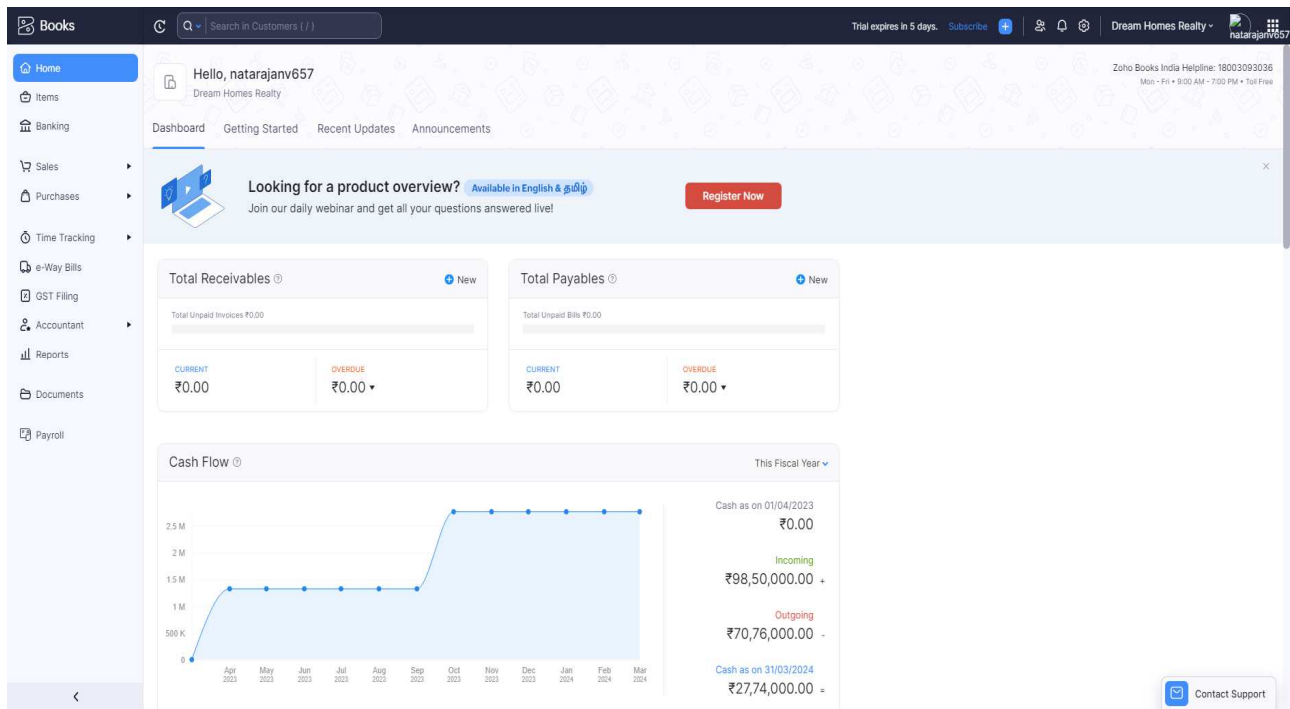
Books

Search in Customers ( / )

Trial expires in 5 days. Subscribe

Dream Homes Realty

natarajanv657

Home
Items
Banking
Sales
Purchases
Time Tracking
e-Way Bills
GST Filing
Accountant
Reports
Documents
Payroll

Hello, natarajanv657
Dream Homes Realty

Zoho Books India Helpline: 18003093036
Mon - Fri • 9:00 AM - 7:00 PM • Toll Free

Dashboard Getting Started Recent Updates Announcements

Looking for a product overview? Available in English & தமிழ்
Join our daily webinar and get all your questions answered live!

Register Now

Total Receivables
New
Total Unpaid Invoices ₹0.00
CURRENT
₹0.00
OVERDUE
₹0.00

Total Payables
New
Total Unpaid Bills ₹0.00
CURRENT
₹0.00
OVERDUE
₹0.00

Cash Flow
This Fiscal Year

2.5 M
2 M
1.5 M
1 M
500 K
0

Apr 2023
May 2023
Jun 2023
Jul 2023
Aug 2023
Sep 2023
Oct 2023
Nov 2023
Dec 2023
Jan 2024
Feb 2024
Mar 2024

Cash as on 01/04/2023
₹0.00
Incoming
₹98,50,000.00 +
Outgoing
₹70,76,000.00 -
Cash as on 31/03/2024
₹27,74,000.00 =

Contact Support